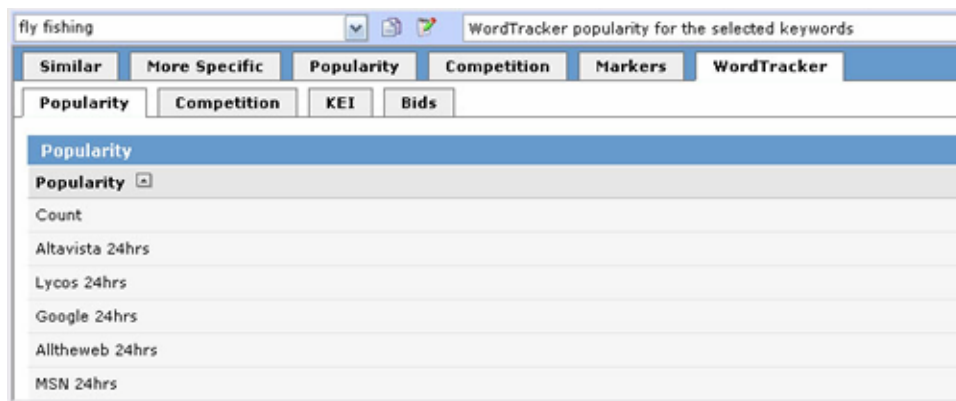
fly fishing

WordTracker popularity for the selected keywords

Similar More Specific Popularity Competition Markers WordTracker

Popularity Competition KEI Bids

Popularity

Popularity

Count

Altavista 24hrs

Lycos 24hrs

Google 24hrs

Alltheweb 24hrs

MSN 24hrs